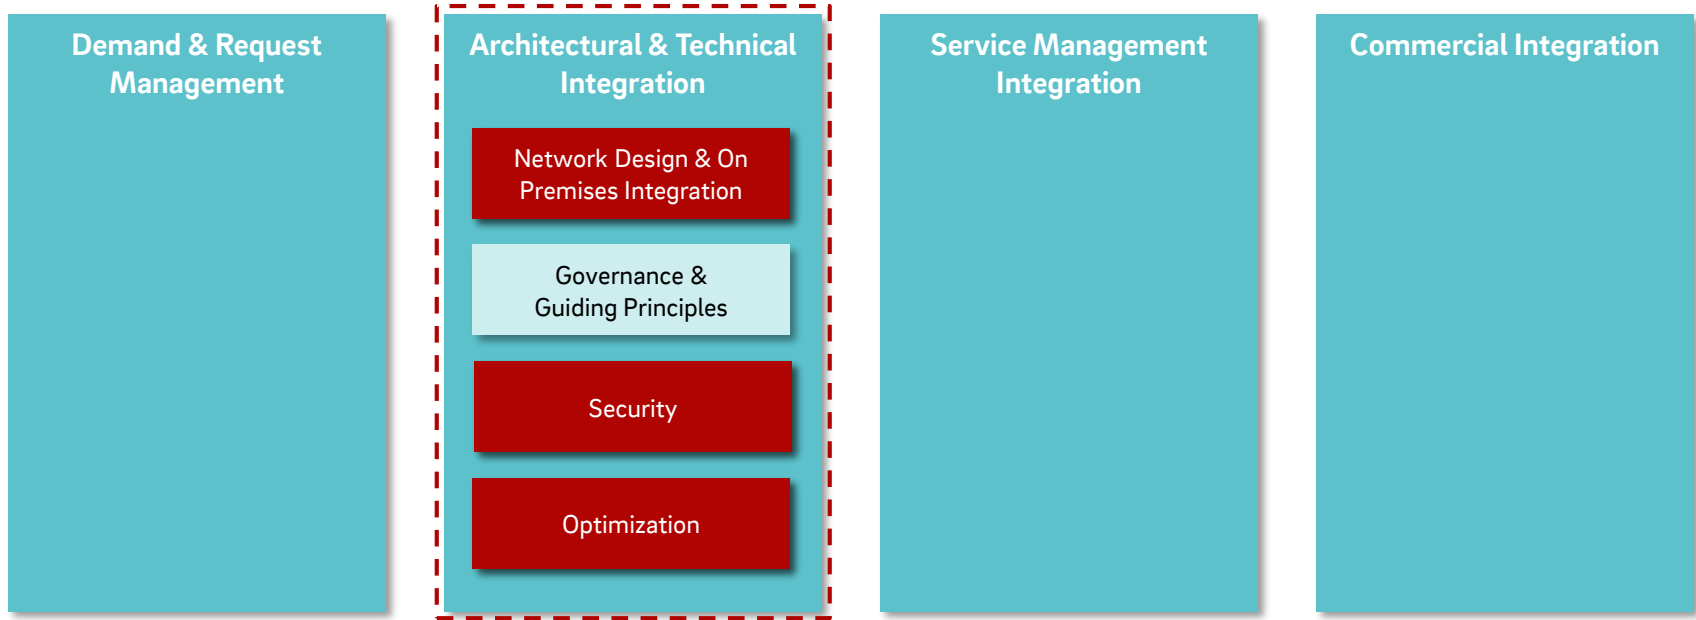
Demand & Request Management

Architectural & Technical Integration

Network Design & On Premises Integration

Governance & Guiding Principles

Security

Optimization

Service Management Integration

Commercial Integration